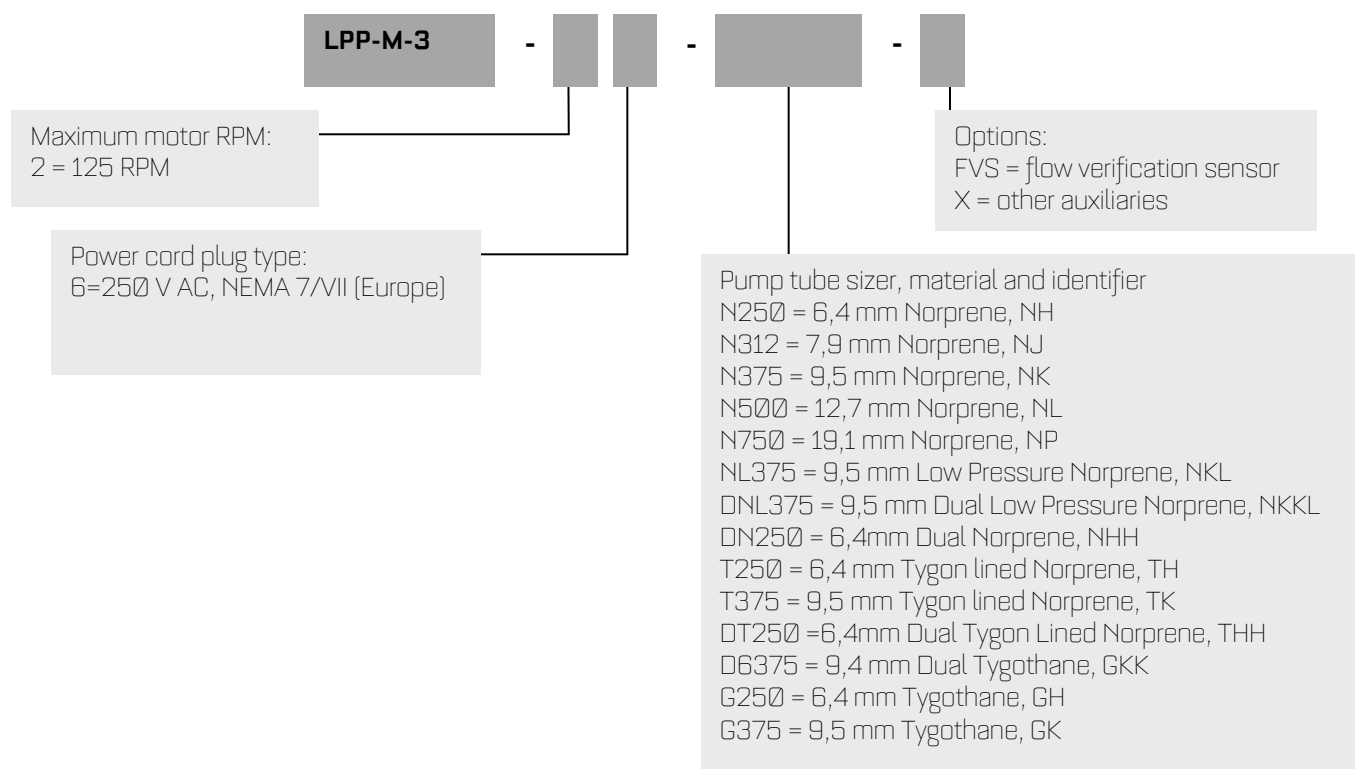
LPP-M-3 - - -

Maximum motor RPM:
2 = 125 RPM

Options:
FVS = flow verification sensor
X = other auxiliaries

Power cord plug type:
6=250 V AC, NEMA 7/VII (Europe)

Pump tube sizer, material and identifier
N250 = 6,4 mm Norprene, NH
N312 = 7,9 mm Norprene, NJ
N375 = 9,5 mm Norprene, NK
N500 = 12,7 mm Norprene, NL
N750 = 19,1 mm Norprene, NP
NL375 = 9,5 mm Low Pressure Norprene, NKL
DNL375 = 9,5 mm Dual Low Pressure Norprene, NKKL
DN250 = 6,4mm Dual Norprene, NHH
T250 = 6,4 mm Tygon lined Norprene, TH
T375 = 9,5 mm Tygon lined Norprene, TK
DT250 =6,4mm Dual Tygon Lined Norprene, THH
D6375 = 9,4 mm Dual Tygothane, GKK
G250 = 6,4 mm Tygothane, GH
G375 = 9,5 mm Tygothane, GK